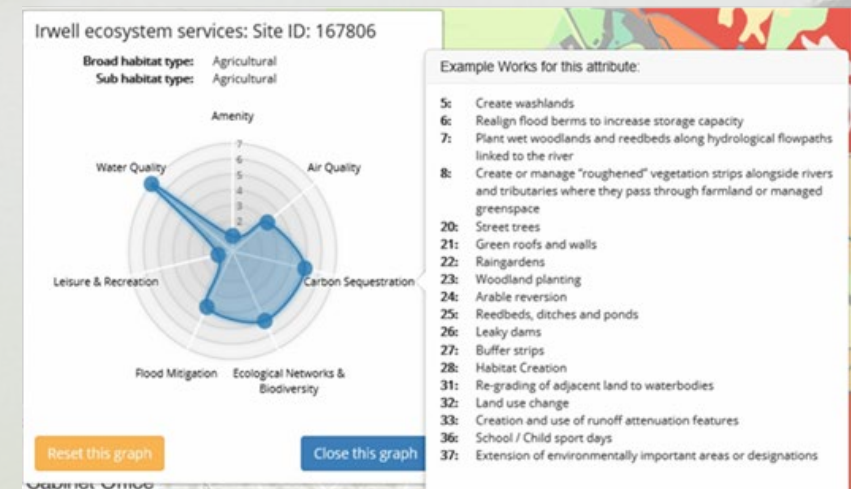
Irwell ecosystem services: Site ID: 167806

Broad habitat type: Agricultural
Sub habitat type: Agricultural

Amenity
Air Quality
Carbon Sequestration
Ecological Networks & Biodiversity
Flood Mitigation
Leisure & Recreation
Water Quality

7
6
5
4
3
2
1

Reset this graph
Close this graph

Example Works for this attribute:

5: Create washlands
6: Realign flood berms to increase storage capacity
7: Plant wet woodlands and reedbeds along hydrological flowpaths linked to the river
8: Create or manage "roughened" vegetation strips alongside rivers and tributaries where they pass through farmland or managed greenspace
20: Street trees
21: Green roofs and walls
22: Raingardens
23: Woodland planting
24: Arable reversion
25: Reedbeds, ditches and ponds
26: Leaky dams
27: Buffer strips
28: Habitat Creation
31: Re-grading of adjacent land to waterbodies
32: Land use change
33: Creation and use of runoff attenuation features
36: School / Child sport days
37: Extension of environmentally important areas or designations

Cabinet Office